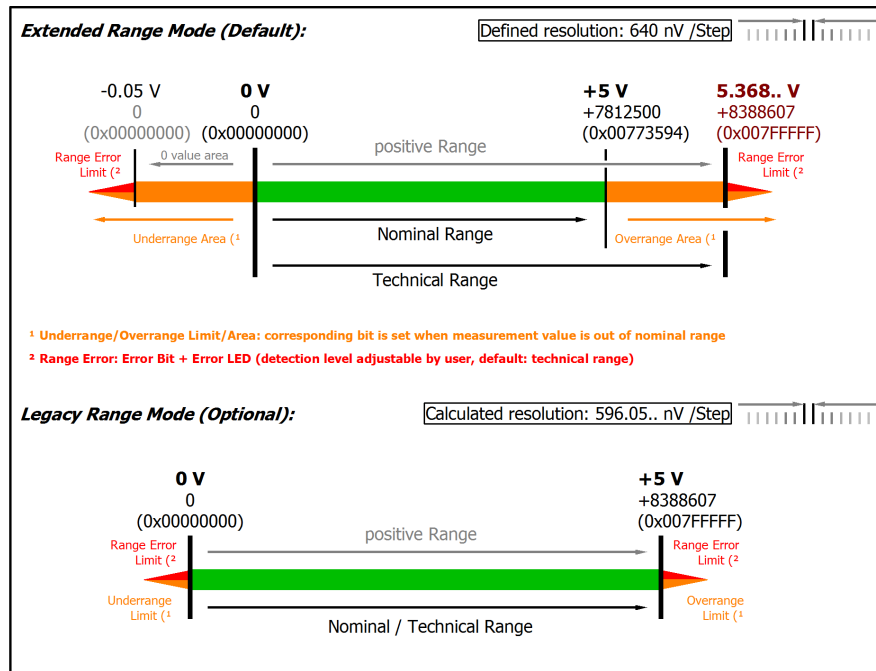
Extended Range Mode (Default):

Defined resolution: 640 nV /Step

-0.05 V
0
(0x00000000)

0 V
0
(0x00000000)

+5 V
+7812500
(0x00773594)

5.368.. V
+8388607
(0x007FFFFF)

Range Error Limit (²

0 value area

positive Range

Range Error Limit (²

Underrange Area (¹

Nominal Range

Overrange Area (¹

Technical Range

¹ Underrange/Overrange Limit/Area: corresponding bit is set when measurement value is out of nominal range

² Range Error: Error Bit + Error LED (detection level adjustable by user, default: technical range)

Legacy Range Mode (Optional):

Calculated resolution: 596.05.. nV /Step

0 V
0
(0x00000000)

+5 V
+8388607
(0x007FFFFF)

Range Error Limit (²

positive Range

Range Error Limit (²

Underrange Limit (¹

Overrange Limit (¹

Nominal / Technical Range